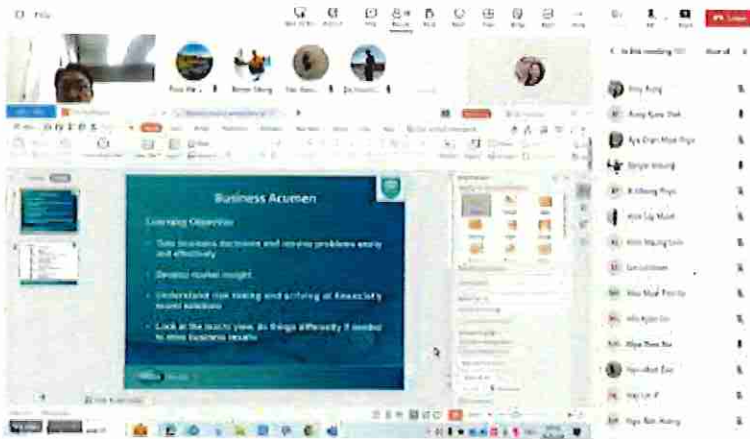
Business Acumen

Learning Objectives

Take business decisions and resolve problems early and effectively

Develop market insight

Understand risk taking and arriving at financially sound solutions

Look at the macro view, do things differently if needed to drive business results

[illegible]